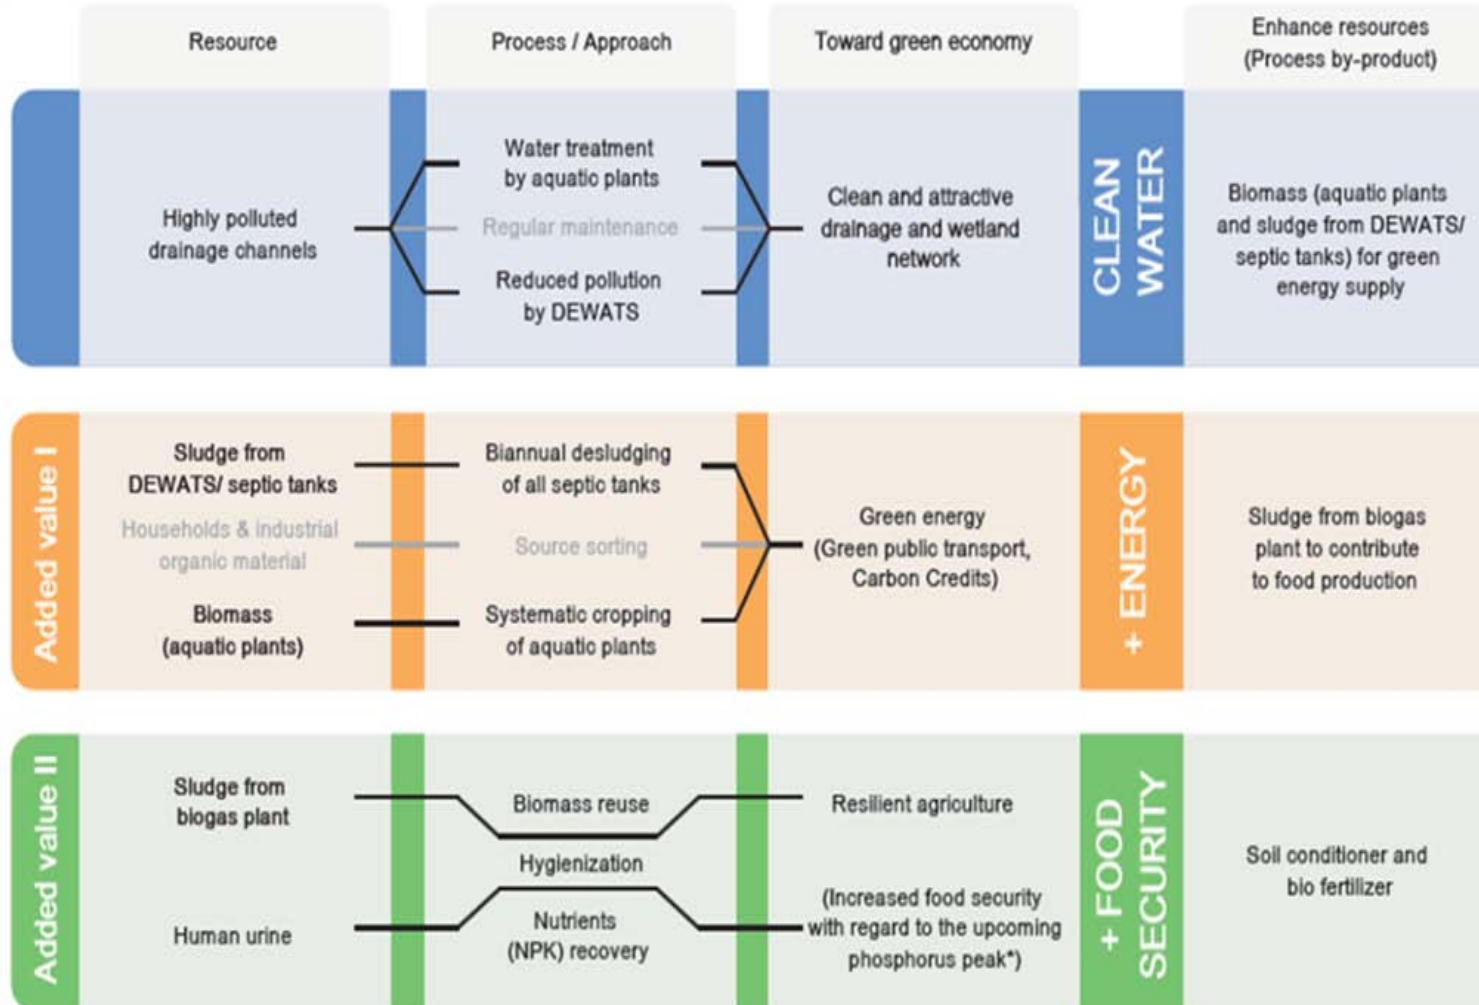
| Resource | Process / Approach | Toward green economy | | Enhance resources (Process by-product) |
|---|---|---|---|---|
| Highly polluted drainage channels | Water treatment by aquatic plants<br>Regular maintenance<br>Reduced pollution by DEWATS | Clean and attractive drainage and wetland network | CLEAN WATER | Biomass (aquatic plants and sludge from DEWATS/ septic tanks) for green energy supply |
| Added value I<br>Sludge from DEWATS/ septic tanks<br>Households & industrial organic material<br>Biomass (aquatic plants) | Biannual desludging of all septic tanks<br>Source sorting<br>Systematic cropping of aquatic plants | Green energy (Green public transport, Carbon Credits) | + ENERGY | Sludge from biogas plant to contribute to food production |
| Added value II<br>Sludge from biogas plant<br>Human urine | Biomass reuse<br>Hygienization<br>Nutrients (NPK) recovery | Resilient agriculture<br>(Increased food security with regard to the upcoming phosphorus peak*) | + FOOD SECURITY | Soil conditioner and bio fertilizer |